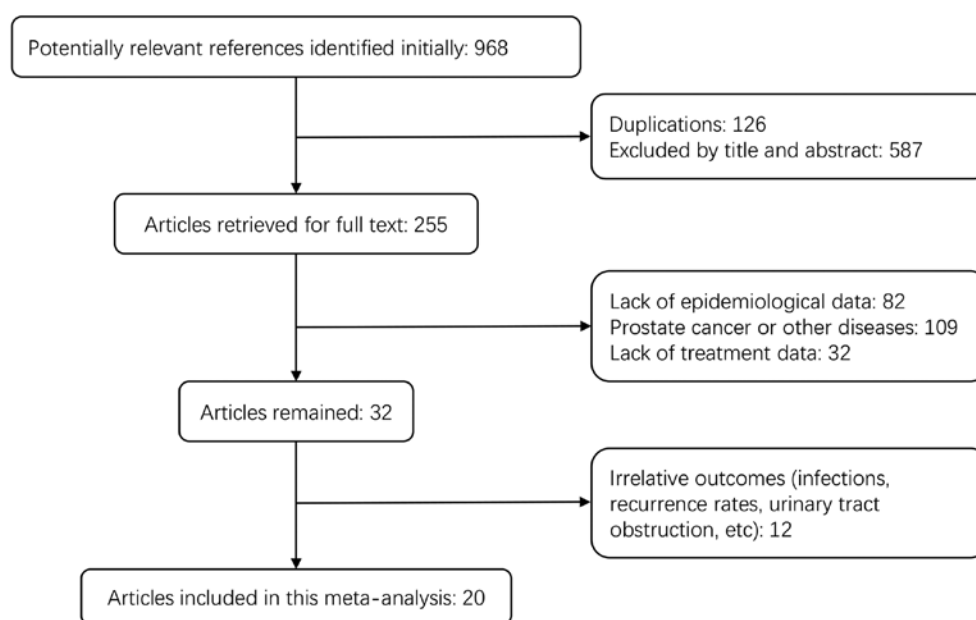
Potentially relevant references identified initially: 968

Duplications: 126
Excluded by title and abstract: 587

Articles retrieved for full text: 255

Lack of epidemiological data: 82
Prostate cancer or other diseases: 109
Lack of treatment data: 32

Articles remained: 32

Irrelative outcomes (infections, recurrence rates, urinary tract obstruction, etc): 12

Articles included in this meta-analysis: 20